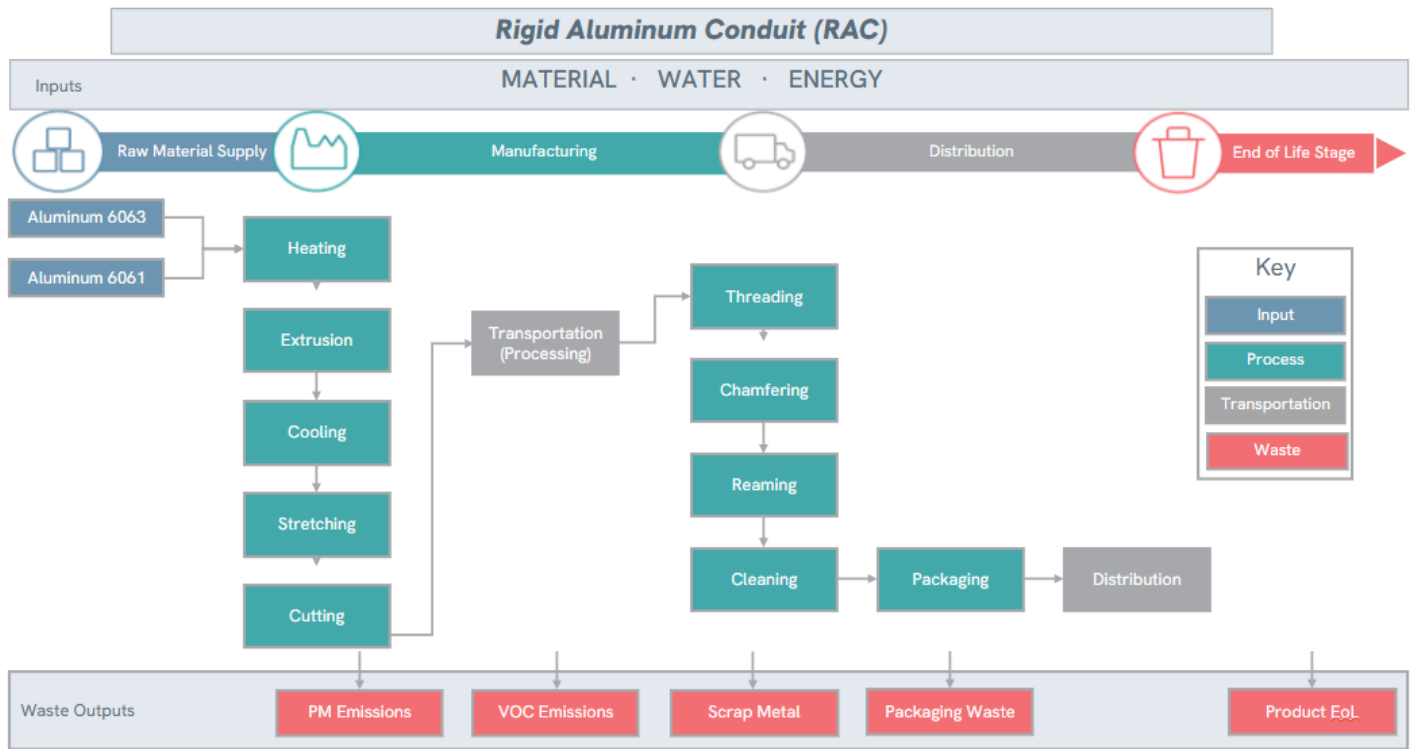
Rigid Aluminum Conduit (RAC)

Inputs

MATERIAL · WATER · ENERGY

Raw Material Supply

Manufacturing

Distribution

End of Life Stage

Aluminum 6063

Aluminum 6061

Heating

Extrusion

Cooling

Stretching

Cutting

Transportation (Processing)

Threading

Chamfering

Reaming

Cleaning

Packaging

Distribution

Key

Input

Process

Transportation

Waste

Waste Outputs

PM Emissions

VOC Emissions

Scrap Metal

Packaging Waste

Product EoL